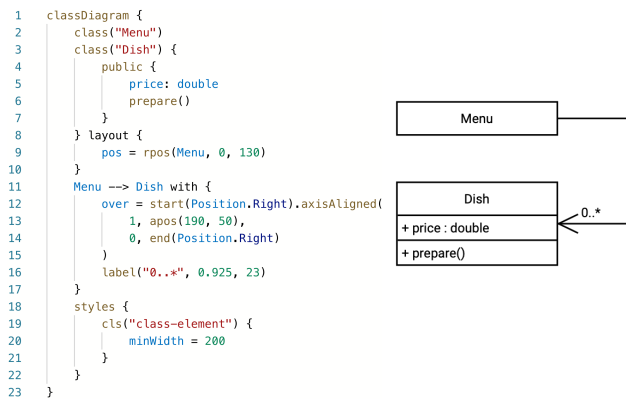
1 classDiagram {
2 class("Menu")
3 class("Dish") {
4 public {
5 price: double
6 prepare()
7 }
8 } layout {
9 pos = rpos(Menu, 0, 130)
10 }
11 Menu --> Dish with {
12 over = start(Position.Right).axisAligned(
13 1, apos(190, 50),
14 0, end(Position.Right)
15 )
16 label("0..*", 0.925, 23)
17 }
18 styles {
19 cls("class-element") {
20 minWidth = 200
21 }
22 }
23 }

Menu

Dish

+ price : double

+ prepare()

0..*